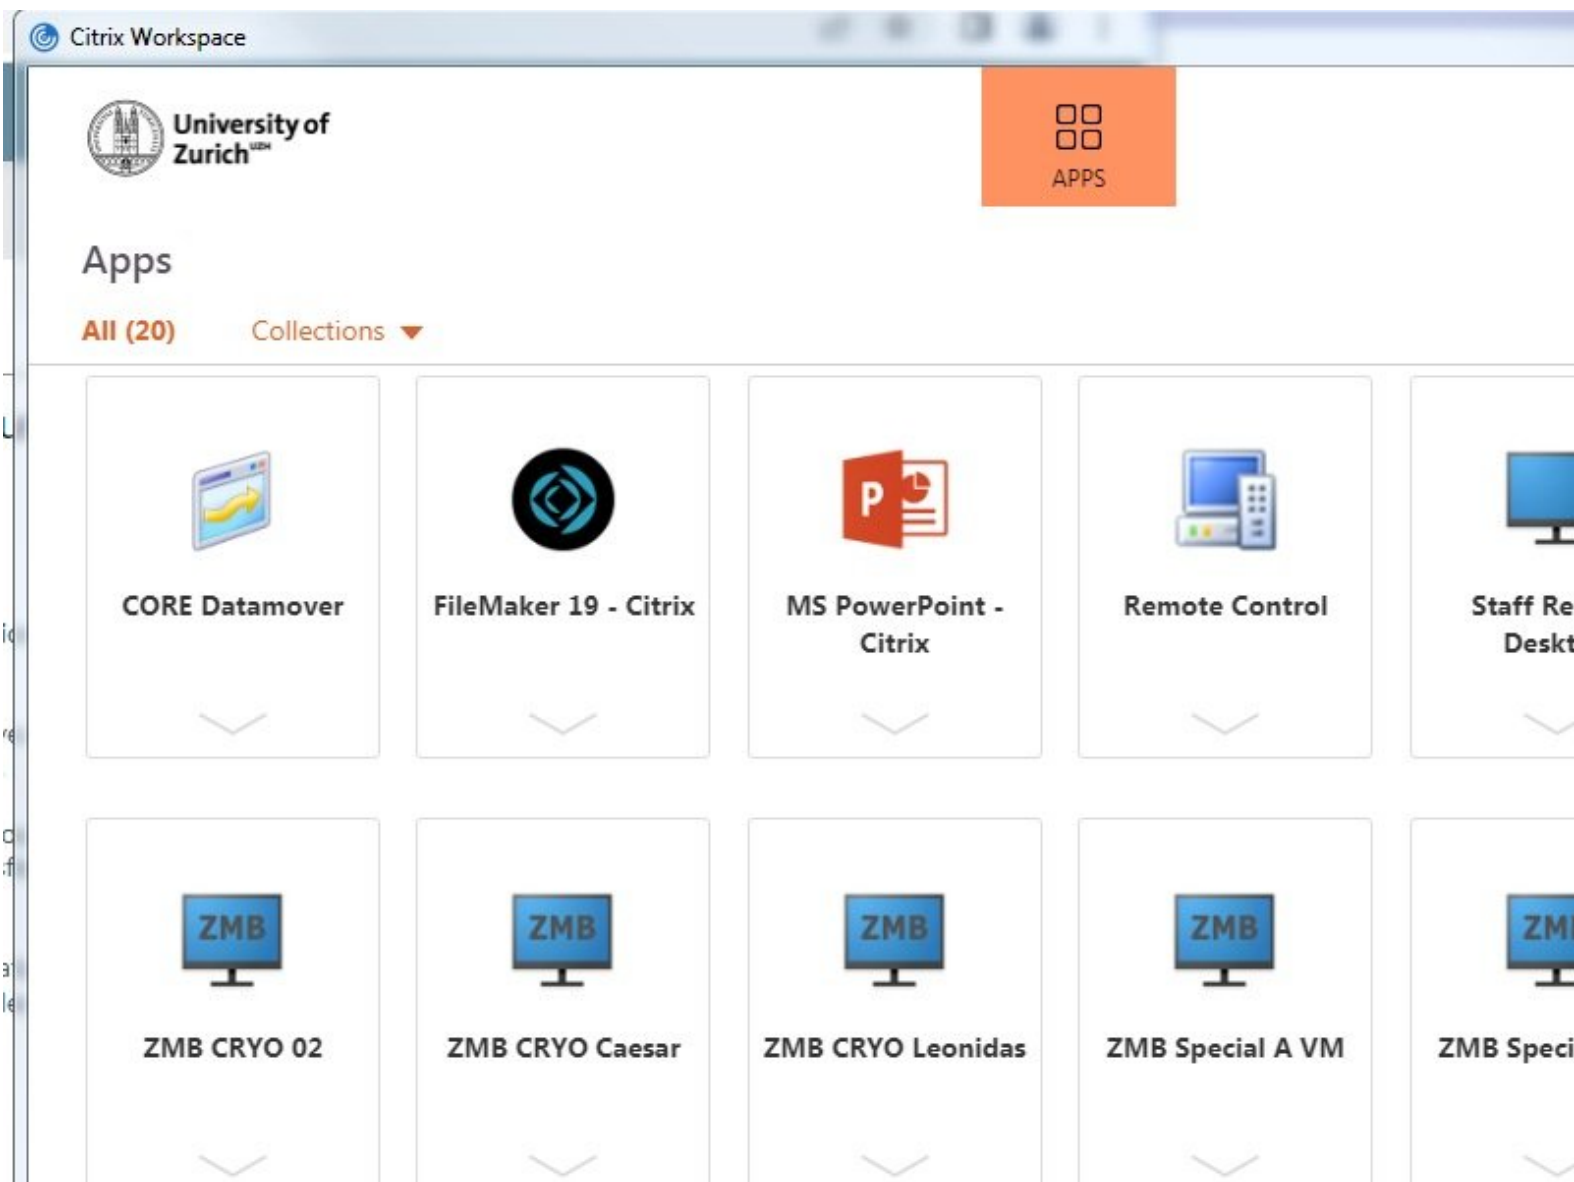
Citrix Workspace

University of Zurich$^{UZH}$

APPS

Apps

All (20)

Collections

CORE Datamover

FileMaker 19 - Citrix

MS PowerPoint - Citrix

Remote Control

Staff Re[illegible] Deskt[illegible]

ZMB

ZMB CRYO 02

ZMB

ZMB CRYO Caesar

ZMB

ZMB CRYO Leonidas

ZMB

ZMB Special A VM

ZM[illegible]

ZMB Speci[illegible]